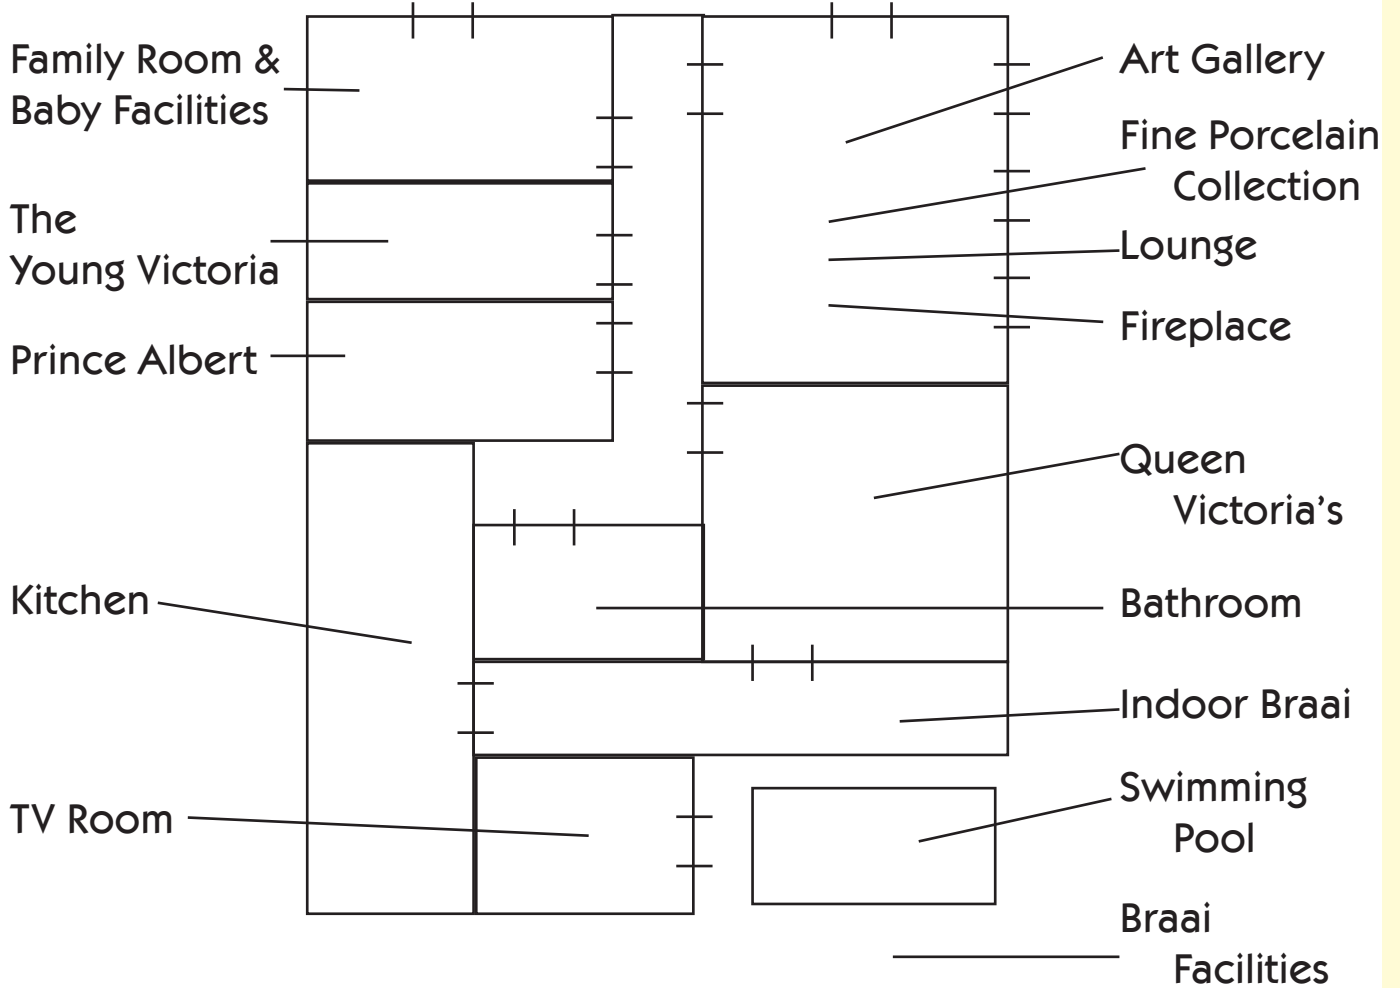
Family Room & Baby Facilities

The Young Victoria

Prince Albert

Kitchen

TV Room

Art Gallery

Fine Porcelain Collection

Lounge

Fireplace

Queen Victoria's

Bathroom

Indoor Braai

Swimming Pool

Braai Facilities